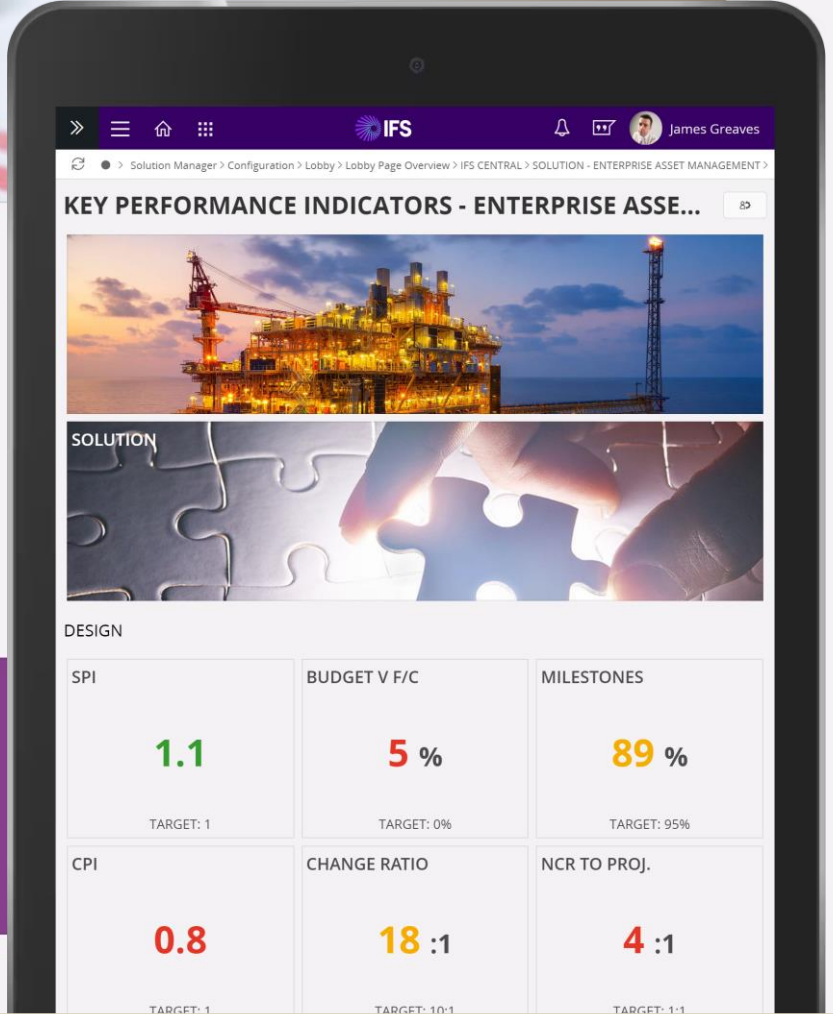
IFS James Greaves

> Solution Manager > Configuration > Lobby > Lobby Page Overview > IFS CENTRAL > SOLUTION - ENTERPRISE ASSET MANAGEMENT >

KEY PERFORMANCE INDICATORS - ENTERPRISE ASSE...

SOLUTION

DESIGN

| SPI | BUDGET V F/C | MILESTONES |
|---|---|---|
| 1.1 | 5 % | 89 % |
| TARGET: 1 | TARGET: 0% | TARGET: 95% |
| CPI | CHANGE RATIO | NCR TO PROJ. |
| 0.8 | 18 :1 | 4 :1 |
| TARGET: 1 | TARGET: 10:1 | TARGET: 1:1 |